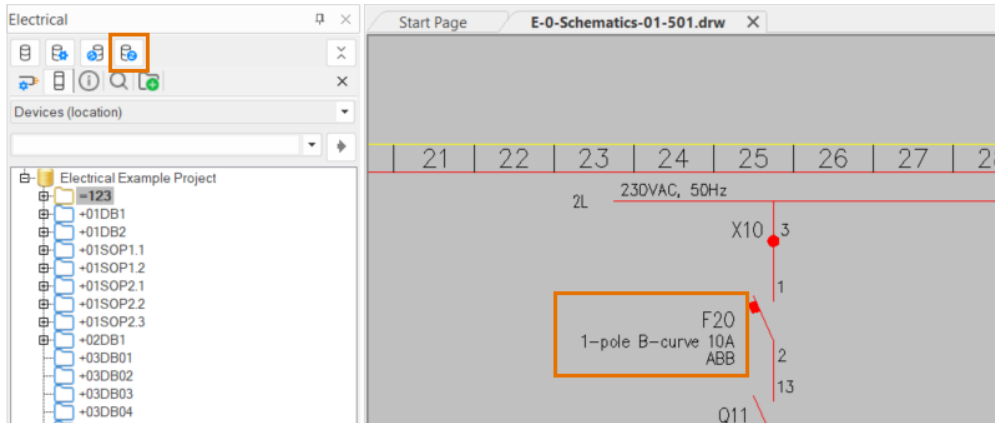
Electrical

Devices (location)

Electrical Example Project
=123
+01DB1
+01DB2
+01SOP1.1
+01SOP1.2
+01SOP2.1
+01SOP2.2
+01SOP2.3
+02DB1
+03DB01
+03DB02
+03DB03
+03DB04

Start Page
E-0-Schematics-01-501.drw

| 21 | 22 | 23 | 24 | 25 | 26 | 27 | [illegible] |
|---|---|---|---|---|---|---|---|

2L
230VAC, 50Hz
X10
3
1
F20
1-pole B-curve 10A
ABB
2
13
Q11